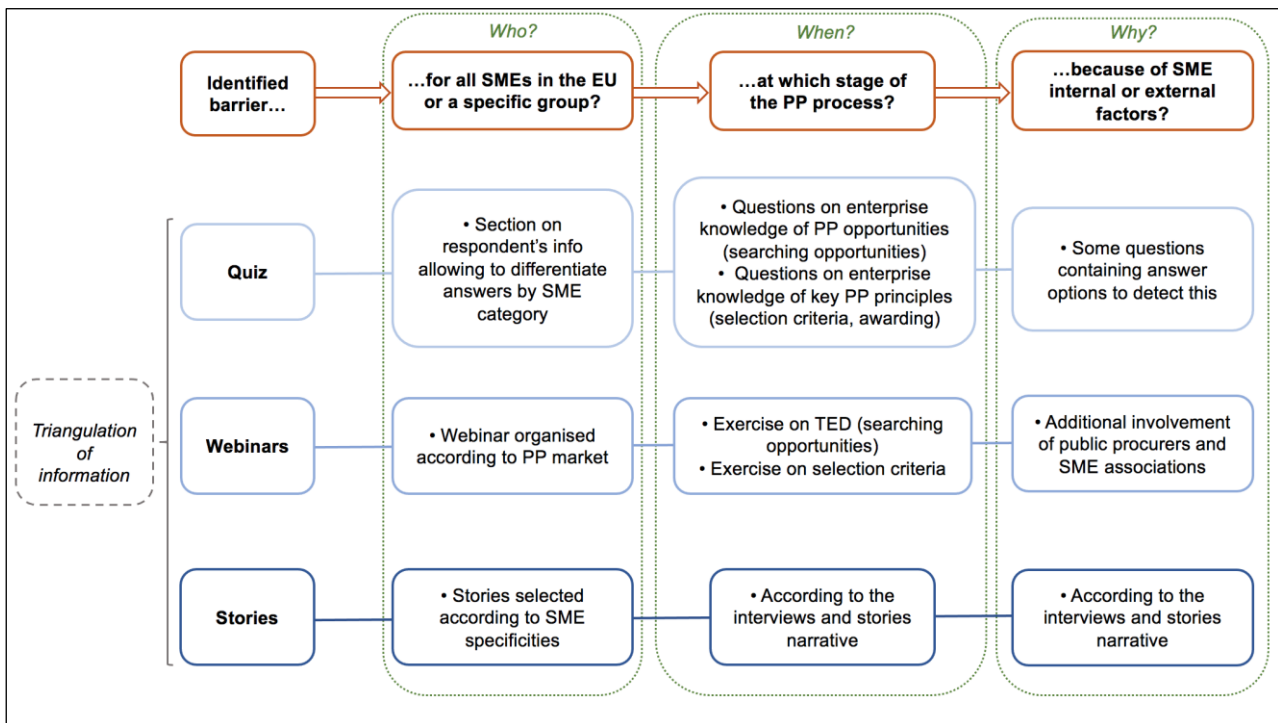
Who?

When?

Why?

Identified barrier…

…for all SMEs in the EU or a specific group?

…at which stage of the PP process?

…because of SME internal or external factors?

Quiz

• Section on respondent's info allowing to differentiate answers by SME category

• Questions on enterprise knowledge of PP opportunities (searching opportunities)
• Questions on enterprise knowledge of key PP principles (selection criteria, awarding)

• Some questions containing answer options to detect this

Triangulation of information

Webinars

• Webinar organised according to PP market

• Exercise on TED (searching opportunities)
• Exercise on selection criteria

• Additional involvement of public procurers and SME associations

Stories

• Stories selected according to SME specificities

• According to the interviews and stories narrative

• According to the interviews and stories narrative